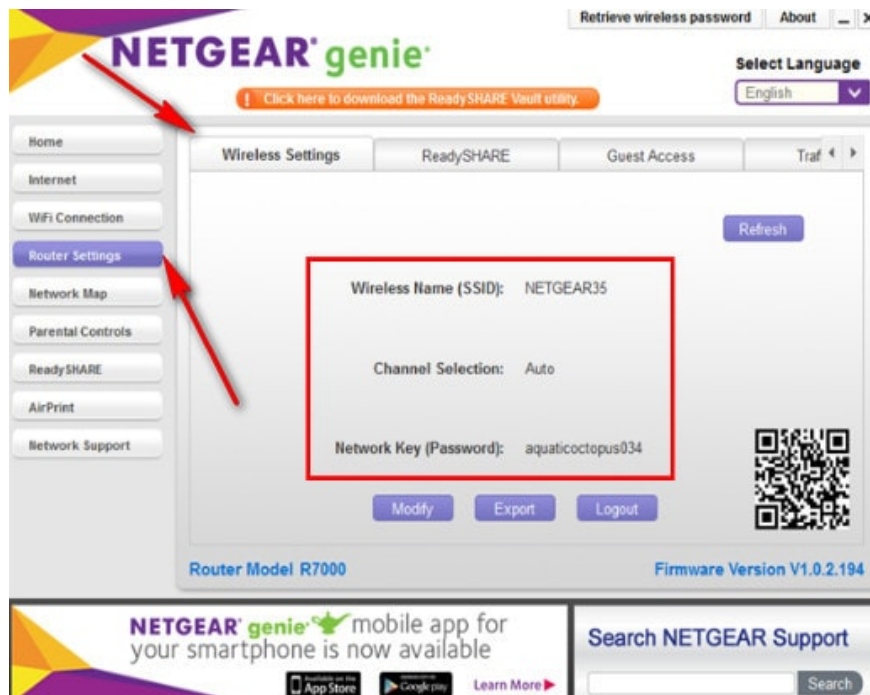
Retrieve wireless password | About | _ | X

NETGEAR® genie®

! Click here to download the ReadySHARE Vault utility.

Select Language

English

Home

Internet

WiFi Connection

Router Settings

Network Map

Parental Controls

ReadySHARE

AirPrint

Network Support

Wireless Settings | ReadySHARE | Guest Access | Traf

Refresh

Wireless Name (SSID): NETGEAR35

Channel Selection: Auto

Network Key (Password): aquaticoctopus034

Modify | Export | Logout

Router Model R7000

Firmware Version V1.0.2.194

NETGEAR® genie® mobile app for your smartphone is now available

App Store | Google play | Learn More

Search NETGEAR Support

Search